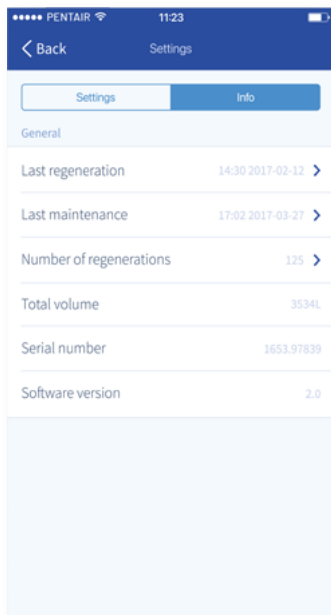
••••• PENTAIR 11:23

Back Settings

Settings Info

General

Last regeneration 14:30 2017-02-12

Last maintenance 17:02 2017-03-27

Number of regenerations 125

Total volume 3534L

Serial number 1653.97839

Software version 2.0